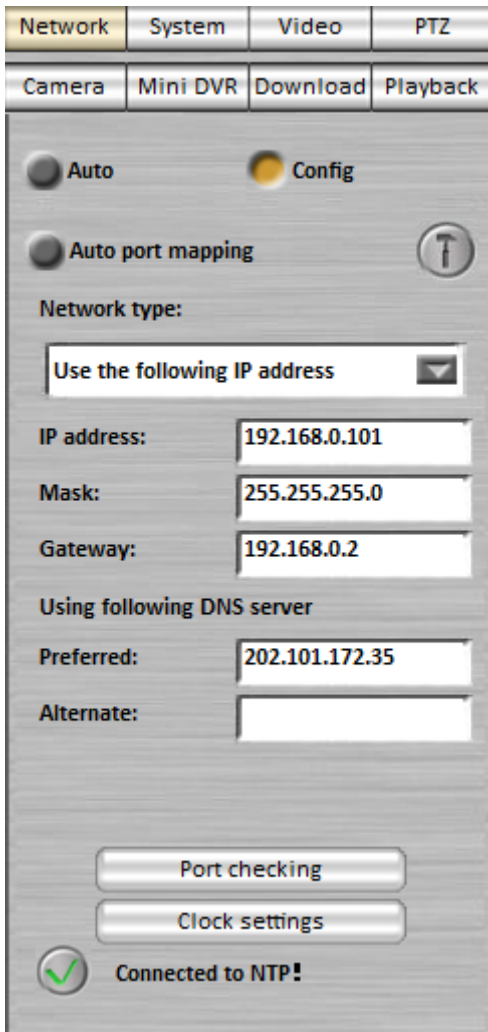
Network System Video PTZ
Camera Mini DVR Download Playback

Auto Config

Auto port mapping

Network type:

Use the following IP address

IP address: 192.168.0.101

Mask: 255.255.255.0

Gateway: 192.168.0.2

Using following DNS server

Preferred: 202.101.172.35

Alternate:

Port checking

Clock settings

Connected to NTP!